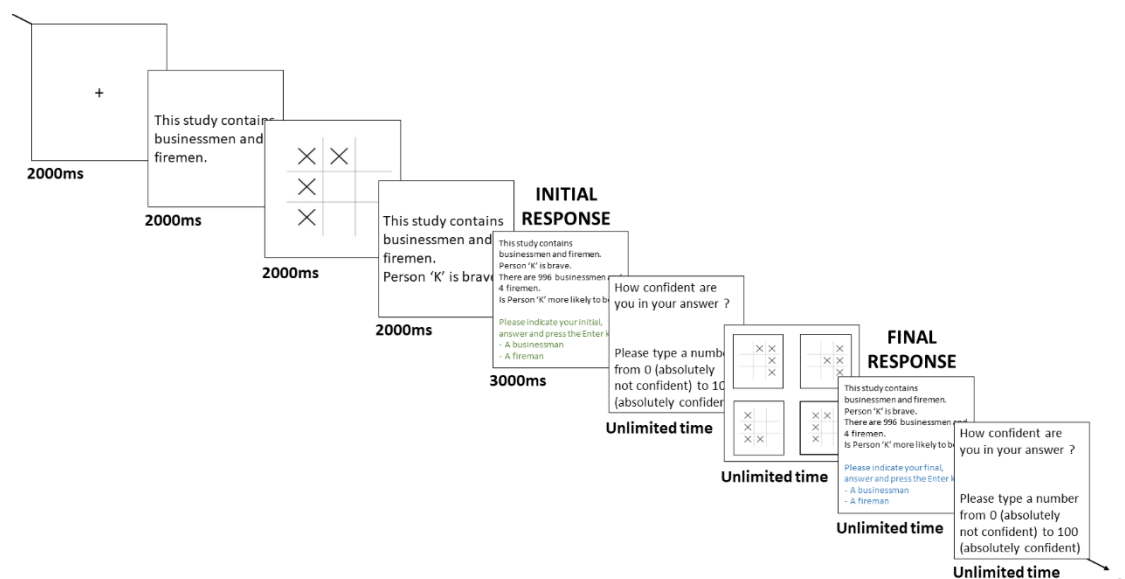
+

2000ms

This study contains businessmen and firemen.

2000ms

2000ms

This study contains businessmen and firemen.
Person 'K' is brave

2000ms

INITIAL RESPONSE

This study contains businessmen and firemen.
Person 'K' is brave.
There are 996 businessmen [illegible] 4 firemen.
Is Person 'K' more likely to b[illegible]

Please indicate your initial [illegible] answer and press the Enter k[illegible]
- A businessman
- A fireman

3000ms

How confident are you in your answer ?

Please type a number from 0 (absolutely not confident) to 10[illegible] (absolutely confiden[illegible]

Unlimited time

Unlimited time

FINAL RESPONSE

This study contains businessmen and firemen.
Person 'K' is brave.
There are 996 businessmen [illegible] 4 firemen.
Is Person 'K' more likely to b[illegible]

Please indicate your final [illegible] answer and press the Enter k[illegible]
- A businessman
- A fireman

Unlimited time

How confident are you in your answer ?

Please type a number from 0 (absolutely not confident) to 100 (absolutely confident)

Unlimited time